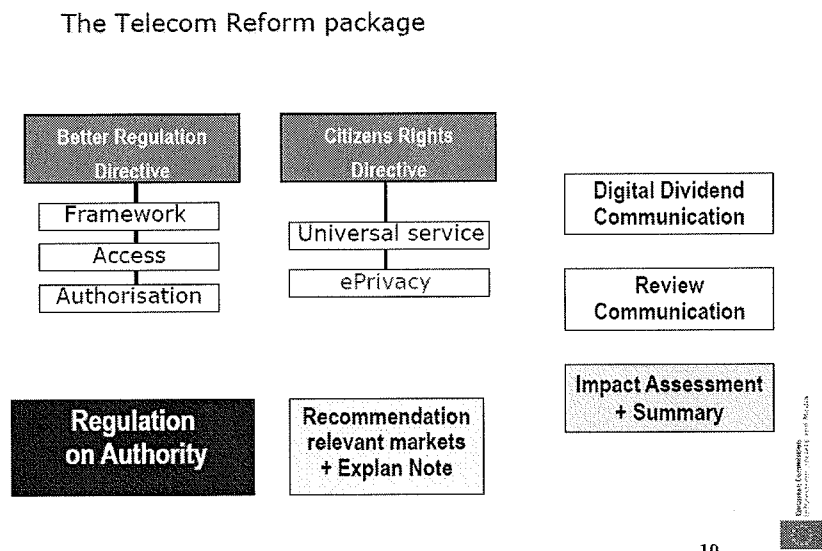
The Telecom Reform package

Better Regulation Directive

Framework

Access

Authorisation

Citizens Rights Directive

Universal service

ePrivacy

Digital Dividend Communication

Review Communication

Impact Assessment + Summary

Regulation on Authority

Recommendation relevant markets + Explan Note

European Commission
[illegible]

10